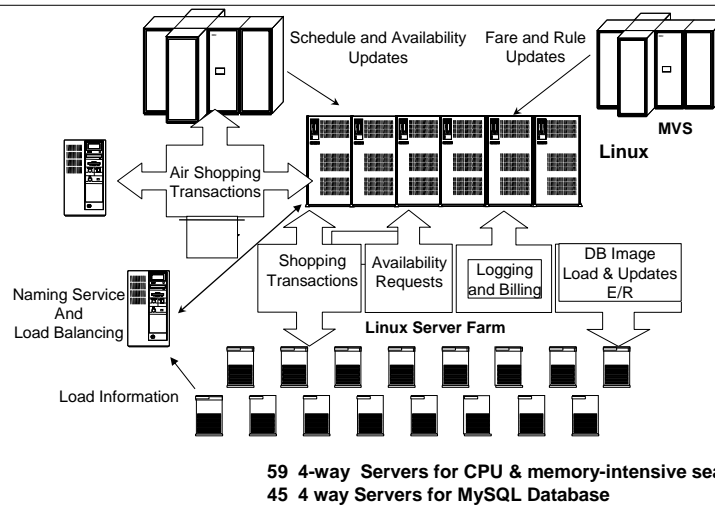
Schedule and Availability Updates

Fare and Rule Updates

MVS

Linux

Air Shopping Transactions

Shopping Transactions

Availability Requests

Logging and Billing

DB Image Load & Updates E/R

Naming Service And Load Balancing

Linux Server Farm

Load Information

59 4-way Servers for CPU & memory-intensive sea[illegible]

45 4 way Servers for MySQL Database